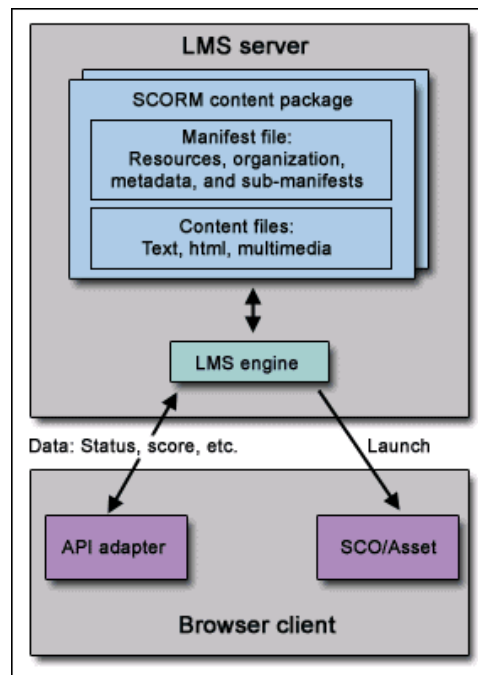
LMS server

SCORM content package

Manifest file:
Resources, organization, metadata, and sub-manifests

Content files:
Text, html, multimedia

LMS engine

Data: Status, score, etc.

Launch

API adapter

SCO/Asset

Browser client